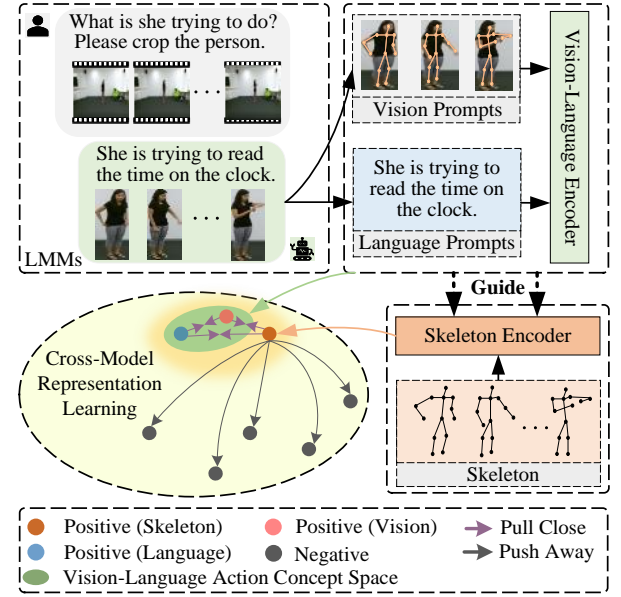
What is she trying to do? Please crop the person.

She is trying to read the time on the clock.

LMMs

Vision Prompts

She is trying to read the time on the clock.

Language Prompts

Vision-Language Encoder

Guide

Skeleton Encoder

Skeleton

Cross-Model Representation Learning

Positive (Skeleton)
Positive (Vision)
Pull Close
Positive (Language)
Negative
Push Away
Vision-Language Action Concept Space